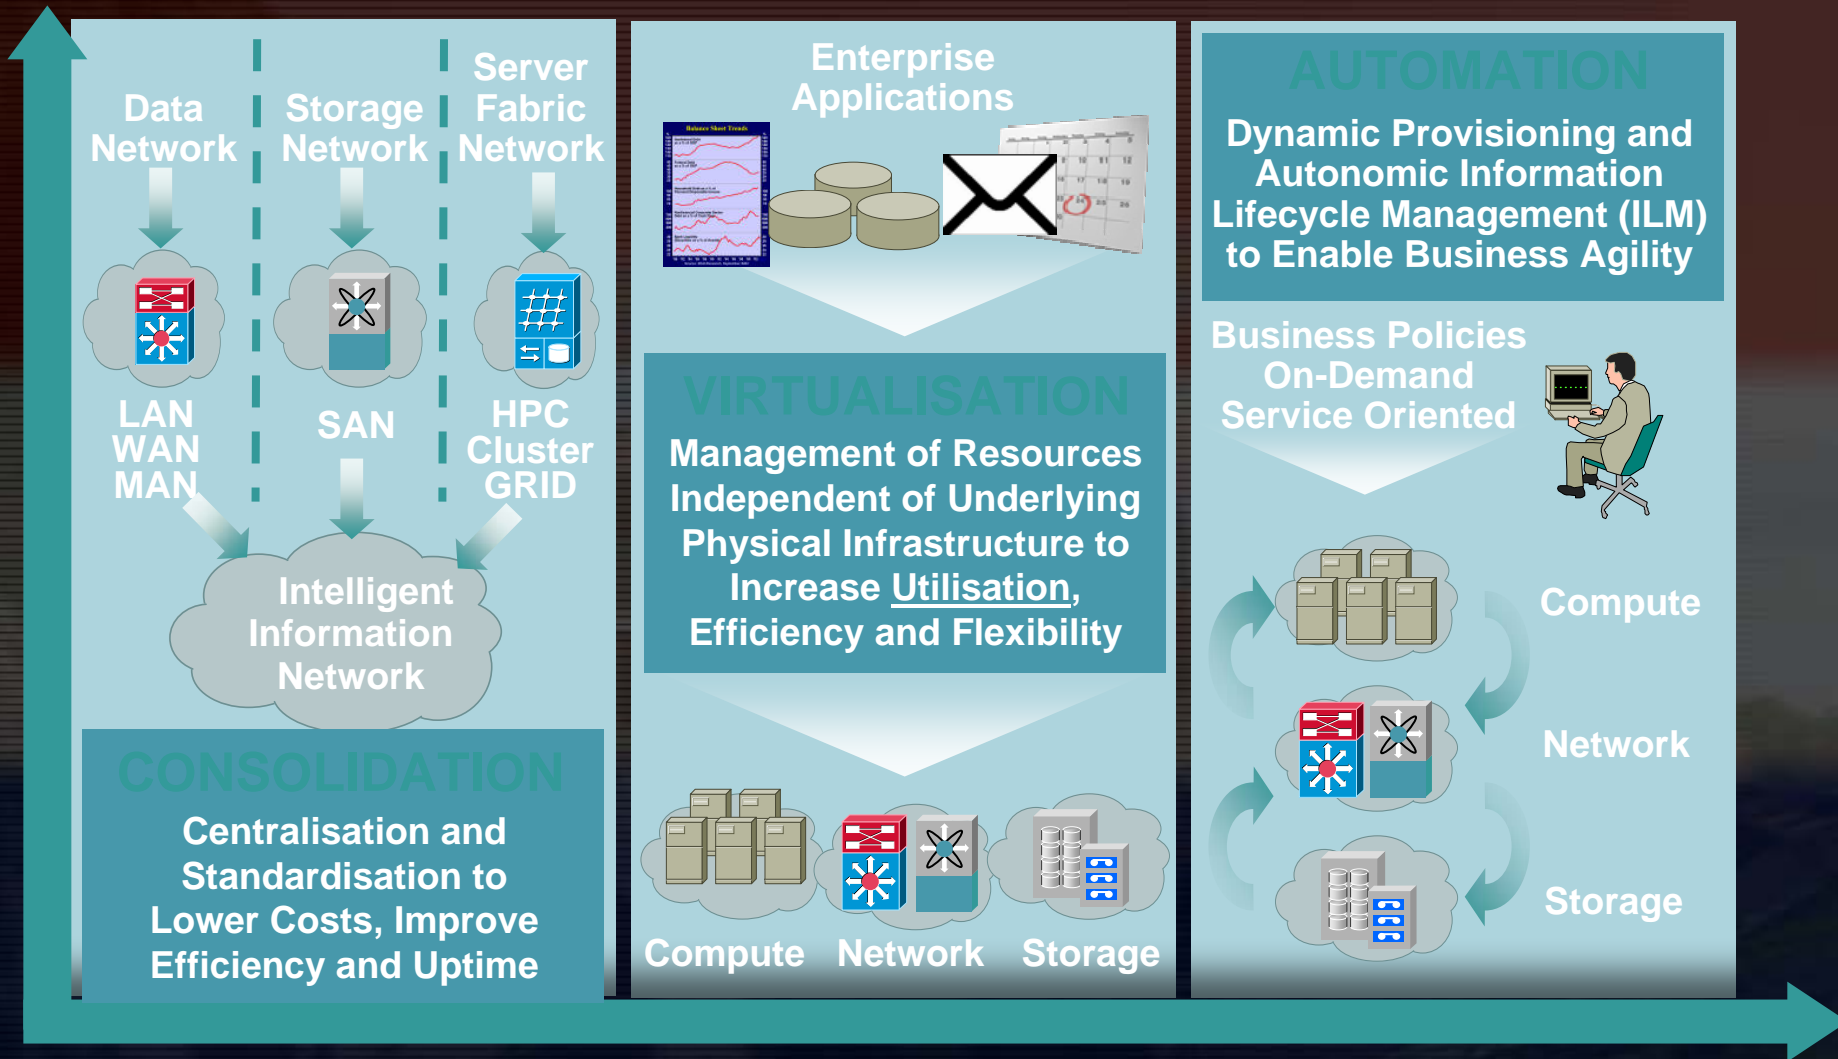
Data Network

Storage Network

Server Fabric Network

LAN WAN MAN

SAN

HPC Cluster GRID

Intelligent Information Network

CONSOLIDATION

Centralisation and Standardisation to Lower Costs, Improve Efficiency and Uptime

Enterprise Applications

Balance Sheet Trends

VIRTUALISATION

Management of Resources Independent of Underlying Physical Infrastructure to Increase Utilisation, Efficiency and Flexibility

Compute Network Storage

AUTOMATION

Dynamic Provisioning and Autonomic Information Lifecycle Management (ILM) to Enable Business Agility

Business Policies On-Demand Service Oriented

Compute

Network

Storage